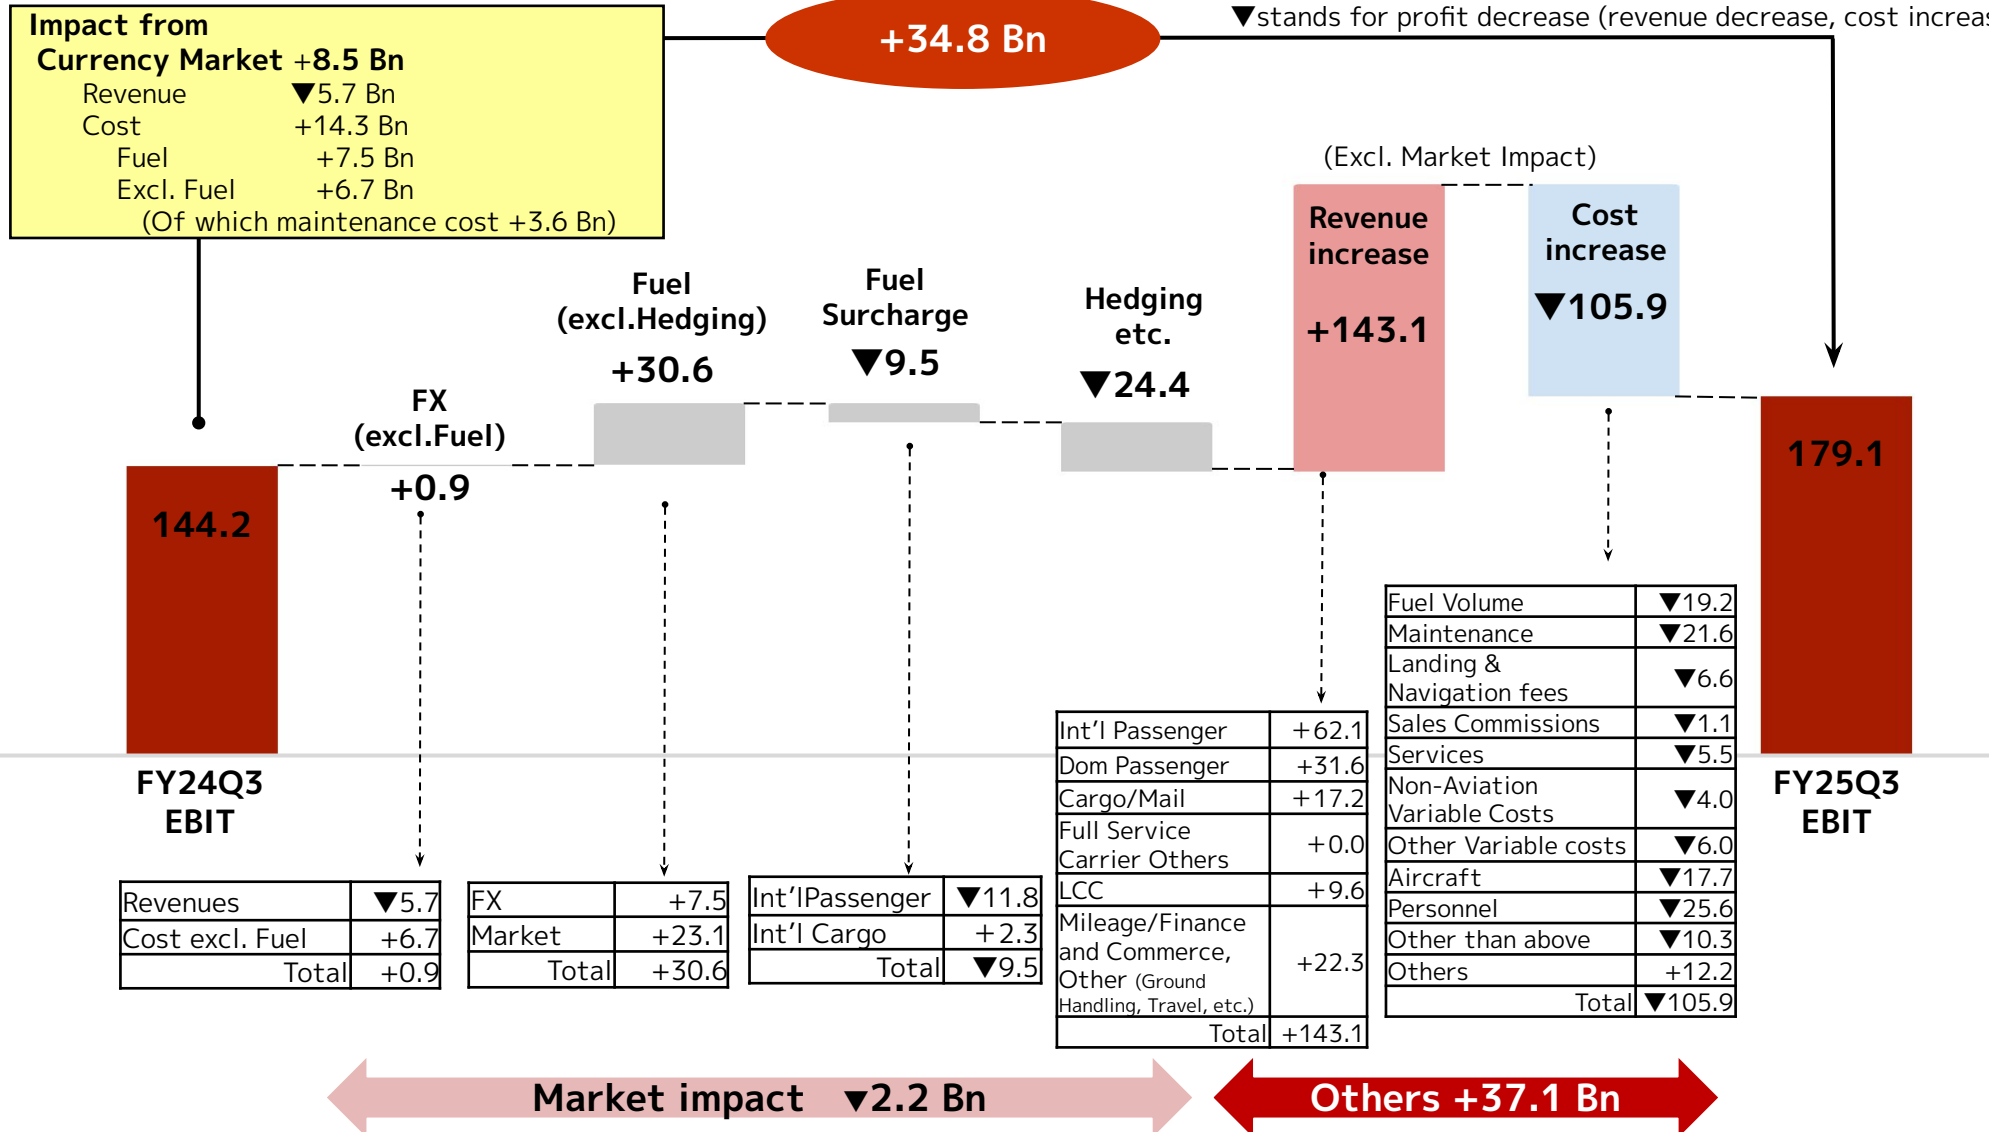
Impact from
Currency Market +8.5 Bn
Revenue ▼5.7 Bn
Cost +14.3 Bn
Fuel +7.5 Bn
Excl. Fuel +6.7 Bn
(Of which maintenance cost +3.6 Bn)

+34.8 Bn

▼stands for profit decrease (revenue decrease, cost increas

(Excl. Market Impact)

Revenue increase
+143.1

Cost increase
▼105.9

Fuel (excl.Hedging)
+30.6

Fuel Surcharge
▼9.5

Hedging etc.
▼24.4

FX (excl.Fuel)
+0.9

144.2

179.1

FY24Q3 EBIT

FY25Q3 EBIT

| Fuel Volume | ▼19.2 |
|---|---|
| Maintenance | ▼21.6 |
| Landing & Navigation fees | ▼6.6 |
| Sales Commissions | ▼1.1 |
| Services | ▼5.5 |
| Non-Aviation Variable Costs | ▼4.0 |
| Other Variable costs | ▼6.0 |
| Aircraft | ▼17.7 |
| Personnel | ▼25.6 |
| Other than above | ▼10.3 |
| Others | +12.2 |
| Total | ▼105.9 |

| Int'l Passenger | +62.1 |
|---|---|
| Dom Passenger | +31.6 |
| Cargo/Mail | +17.2 |
| Full Service Carrier Others | +0.0 |
| LCC | +9.6 |
| Mileage/Finance and Commerce, Other (Ground Handling, Travel, etc.) | +22.3 |
| Total | +143.1 |

| Revenues | ▼5.7 |
|---|---|
| Cost excl. Fuel | +6.7 |
| Total | +0.9 |

| FX | +7.5 |
|---|---|
| Market | +23.1 |
| Total | +30.6 |

| Int'lPassenger | ▼11.8 |
|---|---|
| Int'l Cargo | +2.3 |
| Total | ▼9.5 |

Market impact ▼2.2 Bn

Others +37.1 Bn